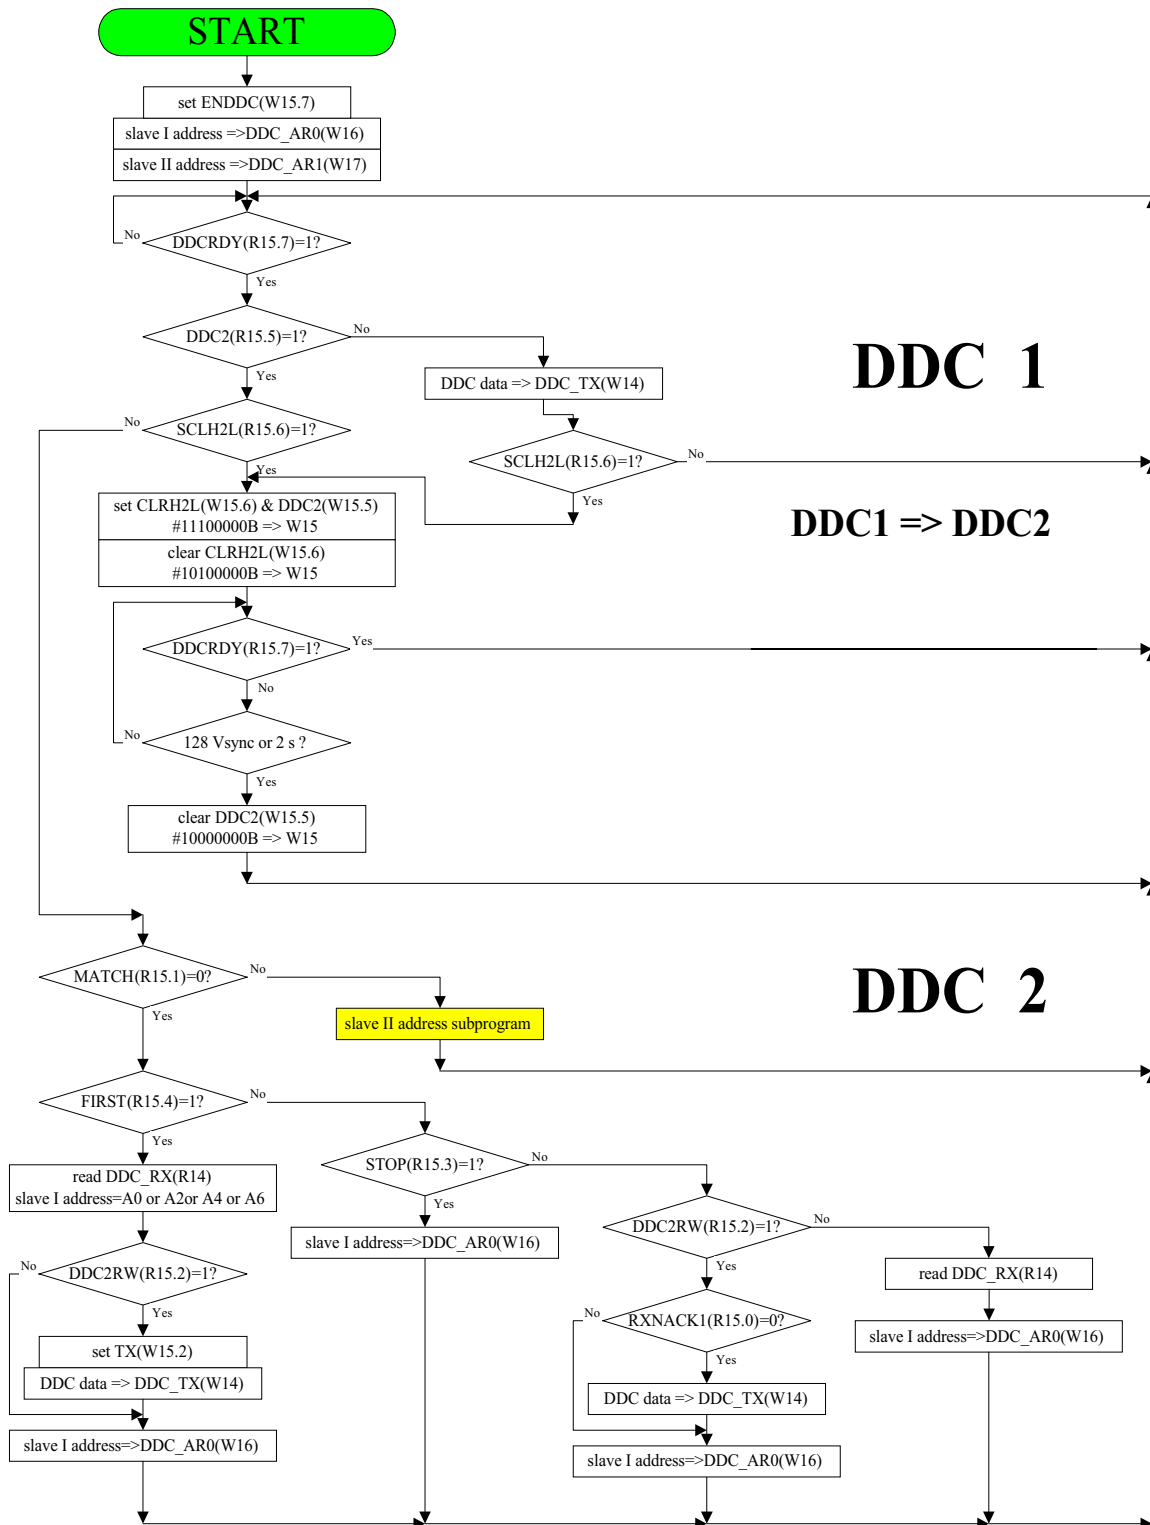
START

set ENDDC(W15.7)

slave I address =>DDC_AR0(W16)

slave II address =>DDC_AR1(W17)

No

DDCRDY(R15.7)=1?

Yes

DDC2(R15.5)=1?

No

DDC data => DDC_TX(W14)

DDC 1

Yes

No

SCLH2L(R15.6)=1?

SCLH2L(R15.6)=1?

No

Yes

Yes

DDC1 => DDC2

set CLRH2L(W15.6) & DDC2(W15.5)
#11100000B => W15

clear CLRH2L(W15.6)
#10100000B => W15

DDCRDY(R15.7)=1?

Yes

No

No

128 Vsync or 2 s ?

Yes

clear DDC2(W15.5)
#10000000B => W15

MATCH(R15.1)=0?

No

DDC 2

slave II address subprogram

Yes

FIRST(R15.4)=1?

No

Yes

STOP(R15.3)=1?

No

read DDC_RX(R14)
slave I address=A0 or A2or A4 or A6

Yes

slave I address=>DDC_AR0(W16)

DDC2RW(R15.2)=1?

No

No

DDC2RW(R15.2)=1?

Yes

read DDC_RX(R14)

Yes

No

RXNACK1(R15.0)=0?

slave I address=>DDC_AR0(W16)

set TX(W15.2)

Yes

DDC data => DDC_TX(W14)

DDC data => DDC_TX(W14)

slave I address=>DDC_AR0(W16)

slave I address=>DDC_AR0(W16)